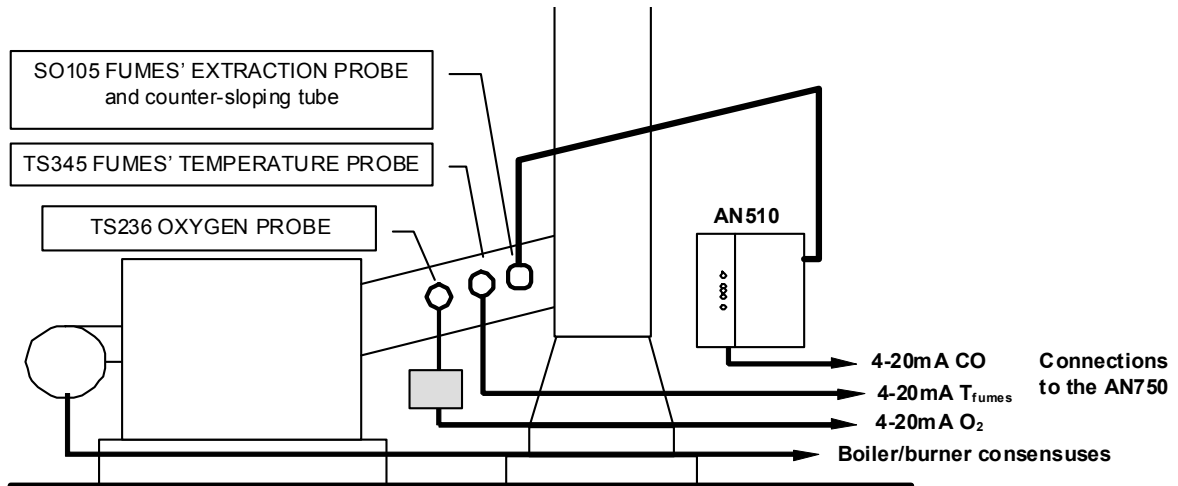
SO105 FUMES' EXTRACTION PROBE
and counter-sloping tube

TS345 FUMES' TEMPERATURE PROBE

TS236 OXYGEN PROBE

AN510

4-20mA CO

4-20mA $T_{fumes}$

4-20mA $O_2$

Connections to the AN750

Boiler/burner consensuses